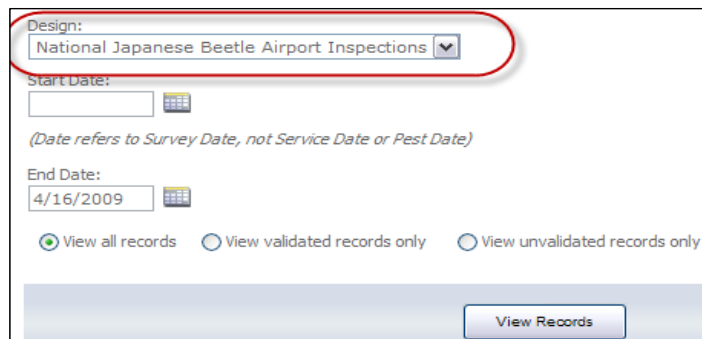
Design:
National Japanese Beetle Airport Inspections

Start Date:

(Date refers to Survey Date, not Service Date or Pest Date)

End Date:
4/16/2009

View all records
View validated records only
View unvalidated records only

View Records